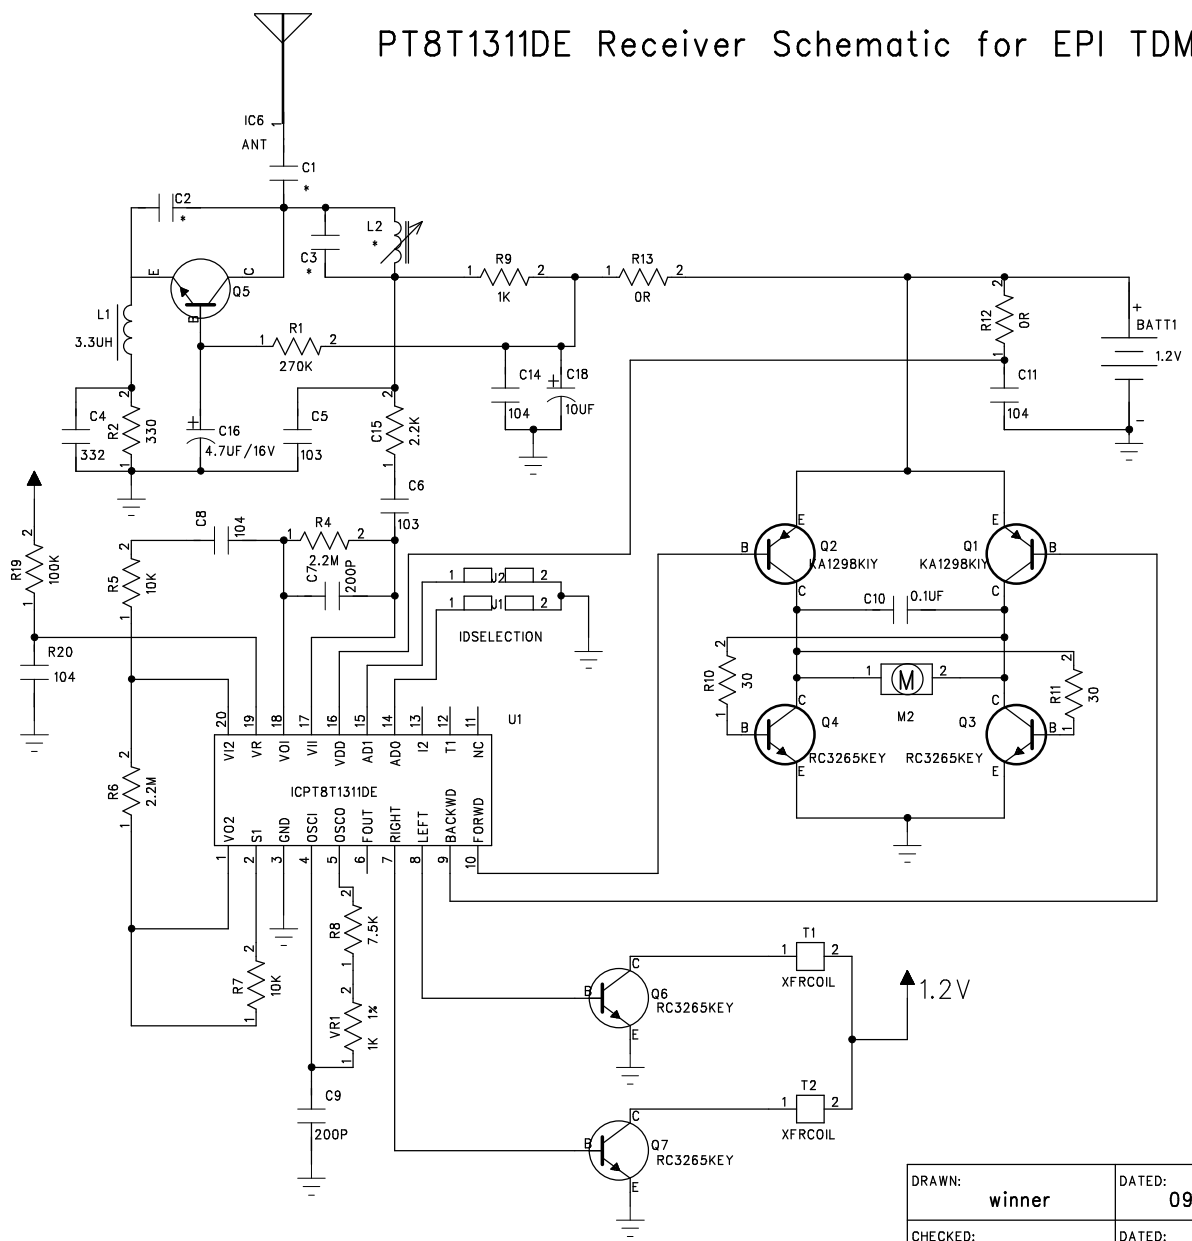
PT8T1311DE Receiver Schematic for EPI TDM

IC6
ANT
C1
*
C2
*
L2
*
C3
*
E
C
Q5
B
L1
3.3UH
R1
1
2
270K
1
R9
2
1K
1
R13
2
0R
2
R12
0R
1
+
BATT1
1.2V
-
C11
104
C14
104
C18
10UF
C4
332
2
R2
330
1
C16
4.7UF/16V
C5
103
2
C15
2.2K
1
C6
103
R19
100K
2
1
R20
104
C8
104
1
R4
2
2.2M
C7
200P
2
R5
10K
1
1
U2
2
1
U1
2
IDSELECTION
E
B
Q2
KA1298KIY
C
E
Q1
KA1298KIY
B
C
C10
0.1UF
2
R10
30
1
1
M
2
M2
2
R11
30
1
C
B
Q4
RC3265KEY
E
C
Q3
RC3265KEY
B
E
20
19
18
17
16
15
14
13
12
11
U1
VI2
VR
VOI
VII
VDD
AD1
AD0
I2
T1
NC
ICPT8T1311DE
VO2
S1
GND
OSCI
OSCO
FOUT
RIGHT
LEFT
BACKWD
FORWD
1
2
3
4
5
6
7
8
9
10
2
R6
2.2M
1
2
R8
7.5K
1
2
VR1
1K
1
R7
10K
2
1
C9
200P
1
T1
2
XFRCOIL
C
B
Q6
RC3265KEY
E
1.2V
1
T2
2
XFRCOIL
C
B
Q7
RC3265KEY
E

| DRAWN: winner | DATED: 09 |
|---|---|
| CHECKED: | DATED: |